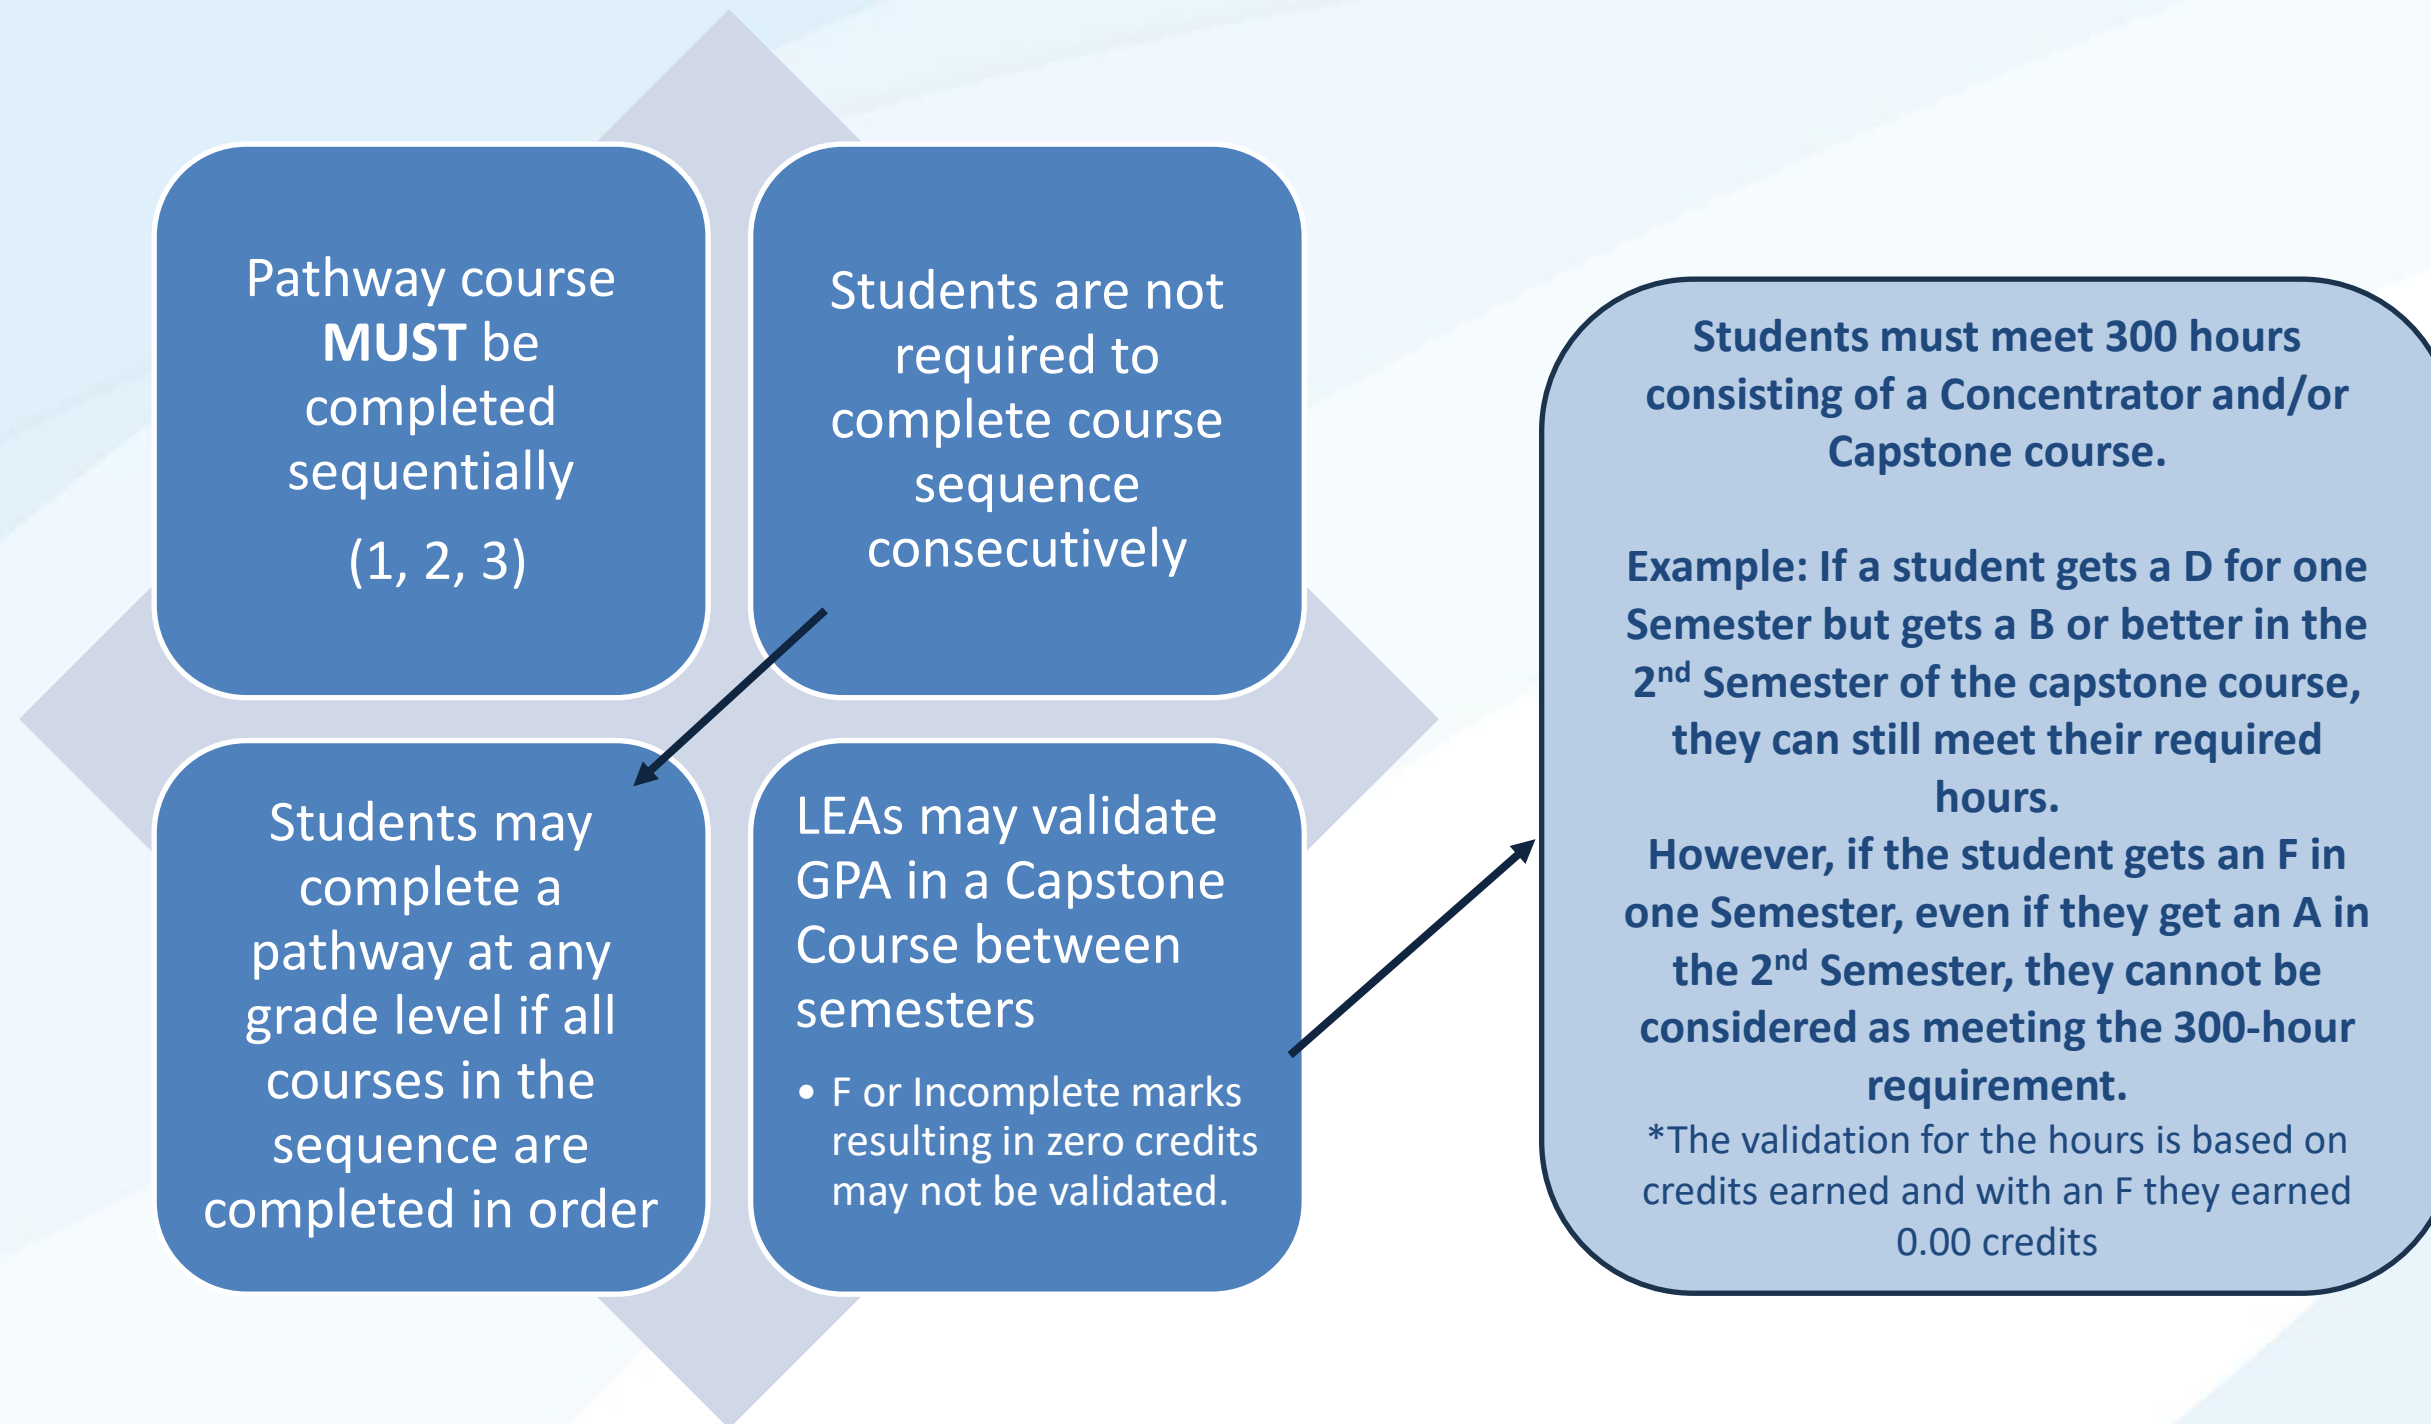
Pathway course **MUST** be completed sequentially

(1, 2, 3)

Students are not required to complete course sequence consecutively

Students may complete a pathway at any grade level if all courses in the sequence are completed in order

LEAs may validate GPA in a Capstone Course between semesters

- F or Incomplete marks resulting in zero credits may not be validated.

Students must meet 300 hours consisting of a Concentrator and/or Capstone course.

Example: If a student gets a D for one Semester but gets a B or better in the 2$^{nd}$ Semester of the capstone course, they can still meet their required hours.
However, if the student gets an F in one Semester, even if they get an A in the 2$^{nd}$ Semester, they cannot be considered as meeting the 300-hour requirement.
*The validation for the hours is based on credits earned and with an F they earned 0.00 credits